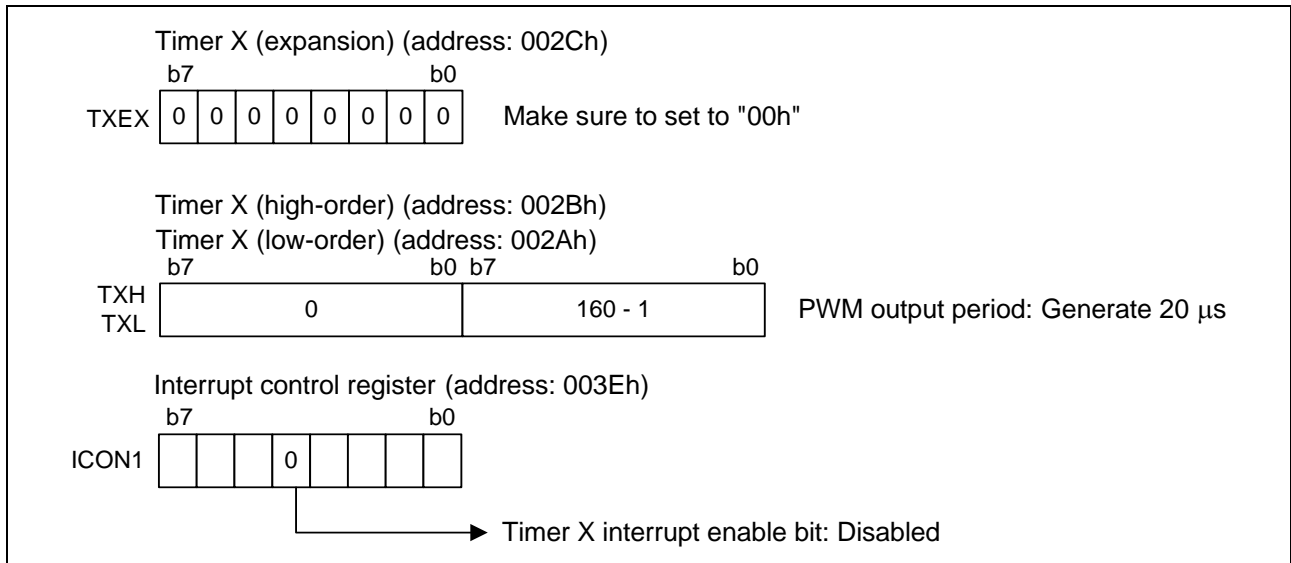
Timer X (expansion) (address: 002Ch)

b7 b0

TXEX

| 0 | 0 | 0 | 0 | 0 | 0 | 0 | 0 |
|---|---|---|---|---|---|---|---|

Make sure to set to "00h"

Timer X (high-order) (address: 002Bh)
Timer X (low-order) (address: 002Ah)

b7 b0 b7 b0

TXH
TXL

| 0 | 160 - 1 |
|---|---|

PWM output period: Generate 20 μs

Interrupt control register (address: 003Eh)

b7 b0

ICON1

|   |   |   | 0 |   |   |   |   |
|---|---|---|---|---|---|---|---|

Timer X interrupt enable bit: Disabled